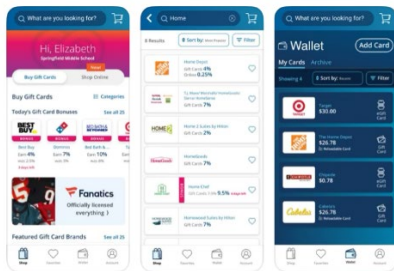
What are you looking for?

Hi, Elizabeth
Springfield Middle School

Buy Gift Cards
Shop Online

Buy Gift Cards
Categories

Today's Gift Card Bonuses
See all

Best Buy
Earn 4%
Domino's
Earn 7%
Bed Bath &
Earn 10%
Earn 9%

Fanatics
Officially licensed everything

Featured Gift Card Brands
See all

Shop
Favorites
Wallet
Account

Home

6 Results
Sort by:
Filter

Home Depot
Gift Cards 4%
Online 8.25%

Gift Cards 7%

HomeGoods
Gift Cards 7%

Home Chef
Gift Cards 9.5%

Gift Cards 7%

Shop
Favorites
Wallet
Account

What are you looking for?

Wallet
Add Card

My Cards
Archive

Showing 4
Sort by:
Filter

Target
$30.00

The Home Depot
$26.78

Chipotle
$6.78

Cabela's
$26.78

Shop
Favorites
Wallet
Account